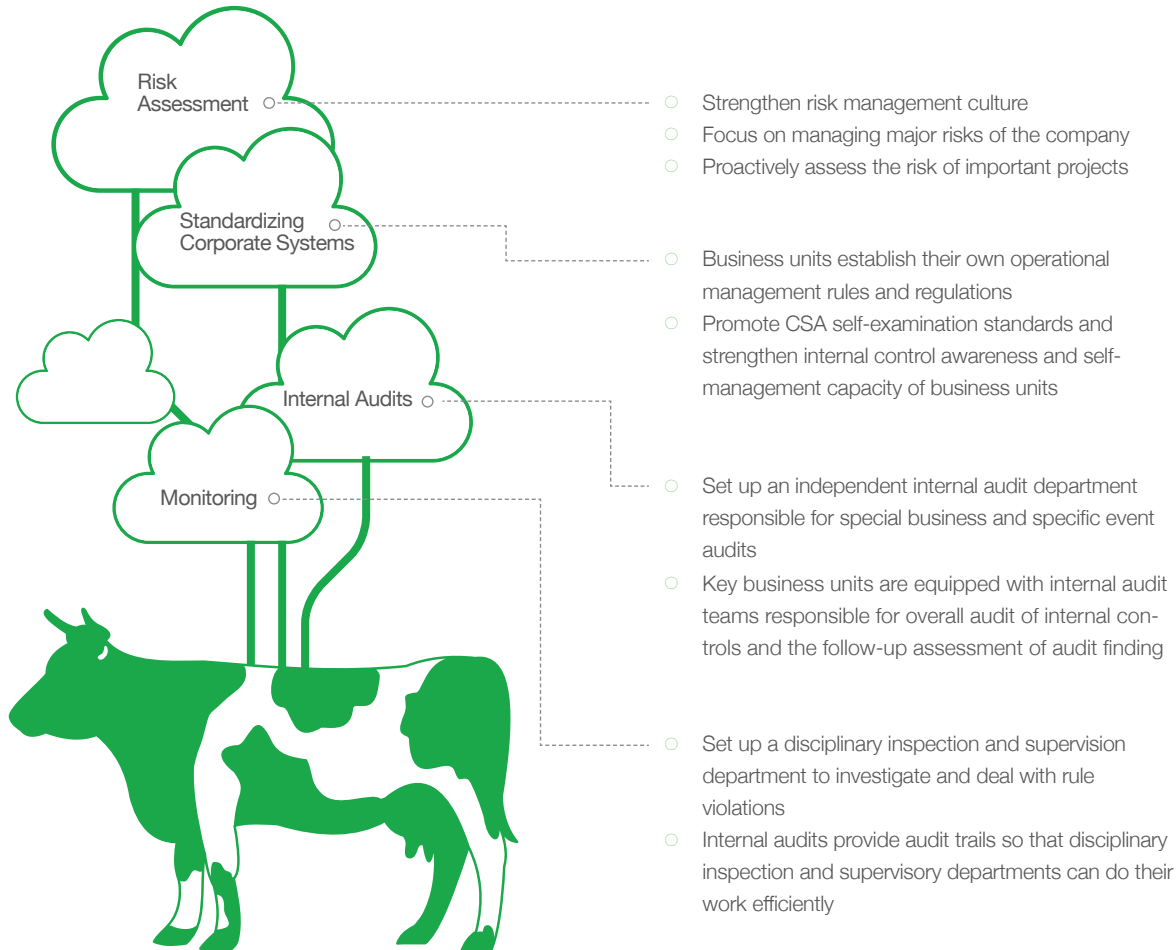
Risk Assessment

Standardizing Corporate Systems

Internal Audits

Monitoring

Strengthen risk management culture
Focus on managing major risks of the company
Proactively assess the risk of important projects

Business units establish their own operational management rules and regulations
Promote CSA self-examination standards and strengthen internal control awareness and self-management capacity of business units

Set up an independent internal audit department responsible for special business and specific event audits
Key business units are equipped with internal audit teams responsible for overall audit of internal controls and the follow-up assessment of audit finding

Set up a disciplinary inspection and supervision department to investigate and deal with rule violations
Internal audits provide audit trails so that disciplinary inspection and supervisory departments can do their work efficiently